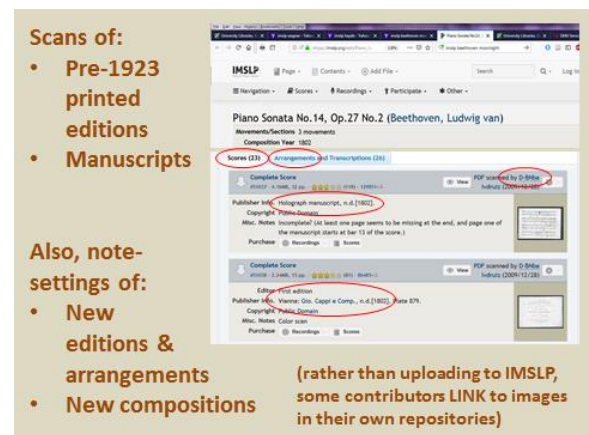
Scans of:
• Pre-1923 printed editions
• Manuscripts

Also, note-settings of:
• New editions & arrangements
• New compositions

IMSLP
Page • Contents • Add File •
Search
Navigation • Scores • Recordings • Participate • Other •

Piano Sonata No.14, Op.27 No.2 (Beethoven, Ludwig van)
Movements/Sections 3 movements
Composition Year 1802

Scores (23) Arrangements and Transcriptions (26)

Complete Score
View
PDF scanned by D-BNba
Indrutz (2009/12/28)
Publisher Info. Holograph manuscript, n.d.[1802].
Copyright Public Domain
Misc. Notes Incomplete? (At least one page seems to be missing at the end, and page one of the manuscript starts at bar 13 of the score.)
Purchase Recordings Scores

Complete Score
View
Editor First edition
Publisher Info. Vienna: Gio. Cappi e Comp., n.d.[1802]. Plate 879.
Copyright Public Domain
Misc. Notes Color scan
Purchase Recordings Scores

(rather than uploading to IMSLP, some contributors LINK to images in their own repositories)